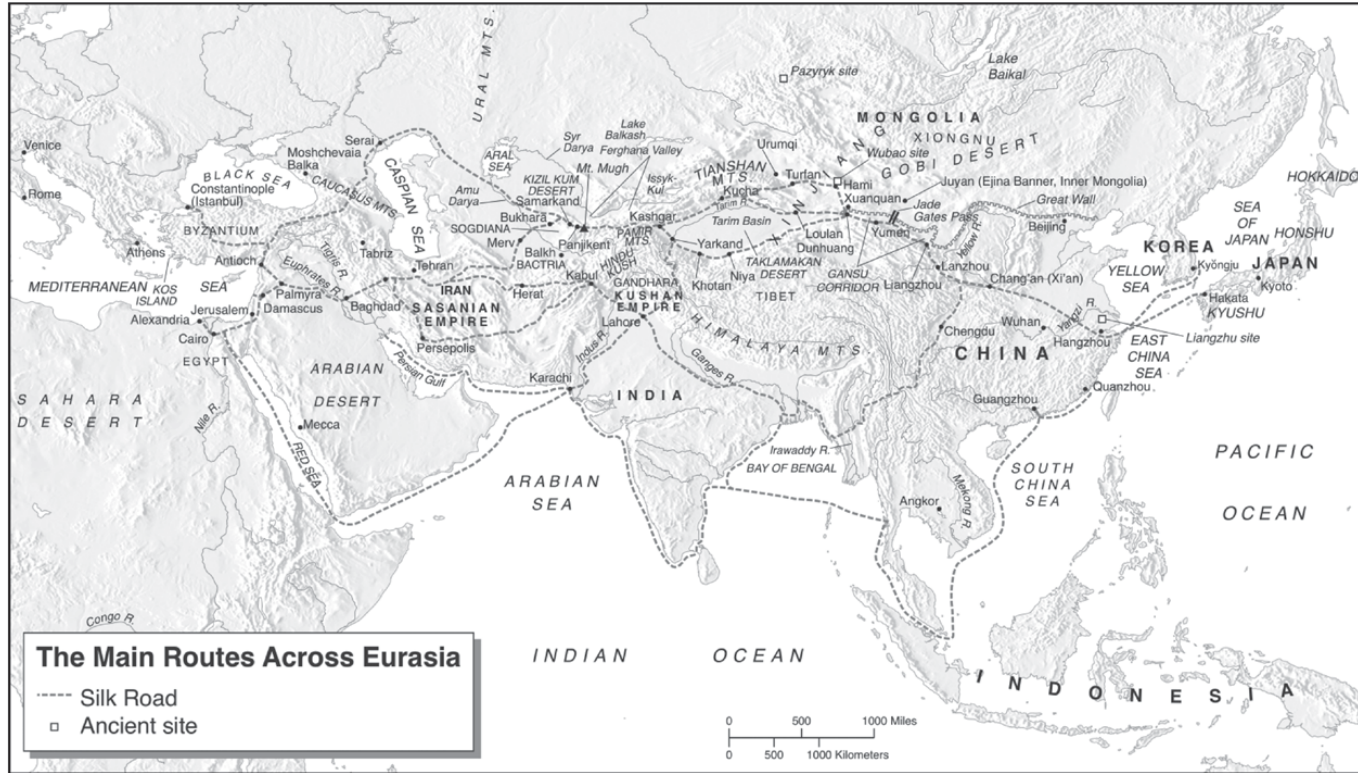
URAL MTS.
Pazyryk site
Lake Baikal
MONGOLIA
XIONGNU
GOBI DESERT
Venice
Rome
BLACK SEA
Serai
Moshchevaia Balka
CAUCASUS MTS.
CASPIAN SEA
ARAL SEA
Syr Darya
Lake Balkash
Ferghana Valley
Mt. Mugh
KIZIL KUM DESERT
Amu Darya
Issyk-Kul
TIANSHAN MTS.
Urumqi
Turfan
Wubao site
Hami
XINJIANG
Juyan (Ejina Banner, Inner Mongolia)
Jade Gates Pass
Great Wall
HOKKAIDO
Constantinople (Istanbul)
BYZANTIUM
Athens
Antioch
Tigris R.
Euphrates R.
Tabriz
Tehran
IRAN
SASANIAN EMPIRE
Samarkand
Bukhara
SOGDIANA
Merv
Balkh
BACTRIA
Panjikent
PAMIR MTS.
Kashgar
Kucha
Tarim R.
Tarim Basin
Xuanquan
Yumen
Yarkand
Loulan
Dunhuang
TAKLAMAKAN DESERT
Niya
GANSU CORRIDOR
Yellow R.
Beijing
SEA OF JAPAN
HONSHU
KOREA
JAPAN
MEDITERRANEAN SEA
KOS ISLAND
Palmyra
Damascus
Baghdad
Jerusalem
Alexandria
Cairo
EGYPT
Herat
Kabul
HINDU KUSH
GANDHARA
KUSHAN EMPIRE
Lahore
Khotan
TIBET
Liangzhou
Lanzhou
Chang'an (Xi'an)
YELLOW SEA
Kyŏngju
Kyoto
Hakata
KYUSHU
Liangzhu site
Persepolis
Persian Gulf
ARABIAN DESERT
Indus R.
HIMALAYA MTS.
Ganges R.
Chengdu
Wuhan
Yangzi R.
Hangzhou
CHINA
EAST CHINA SEA
SAHARA DESERT
Nile R.
Mecca
RED SEA
Karachi
INDIA
Quanzhou
Guangzhou
Irawaddy R.
BAY OF BENGAL
SOUTH CHINA SEA
Mekong R.
PACIFIC OCEAN
ARABIAN SEA
Angkor
Congo R.
The Main Routes Across Eurasia
Silk Road
Ancient site
INDIAN OCEAN
INDONESIA
0 500 1000 Miles
0 500 1000 Kilometers